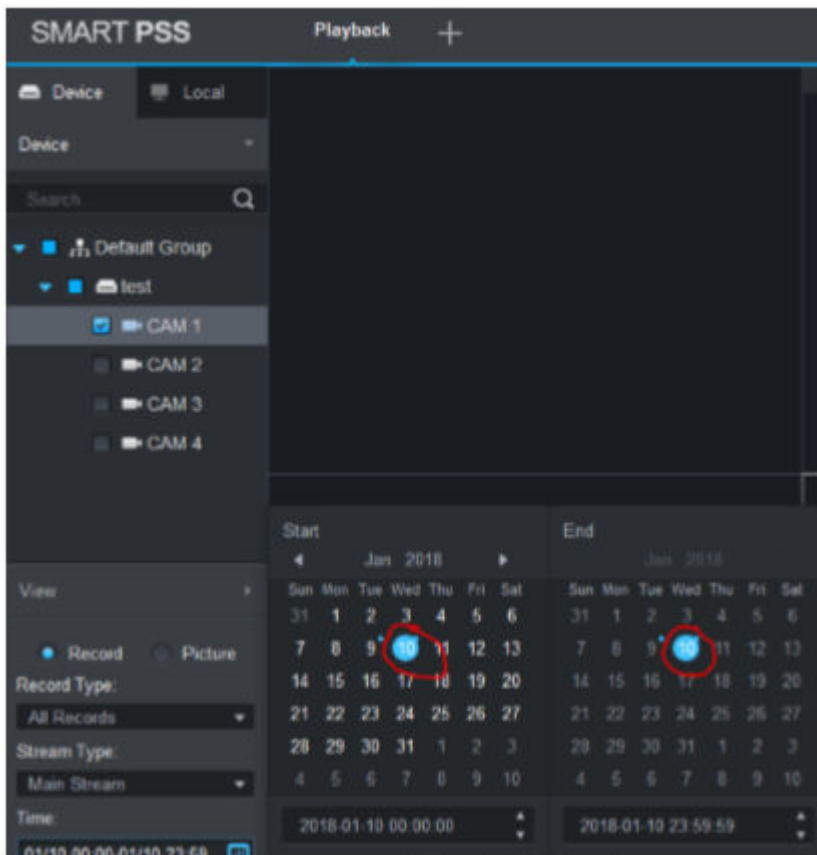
SMART PSS

Playback +

Device Local

Device

Search

Default Group

test

CAM 1

CAM 2

CAM 3

CAM 4

View

Record Picture

Record Type:

All Records

Stream Type:

Main Stream

Time:

01/10 00:00:00-01/10 23:59

Start

Jan 2018

| Sun | Mon | Tue | Wed | Thu | Fri | Sat |
|---|---|---|---|---|---|---|
| 31 | 1 | 2 | 3 | 4 | 5 | 6 |
| 7 | 8 | 9 | 10 | 11 | 12 | 13 |
| 14 | 15 | 16 | 17 | 18 | 19 | 20 |
| 21 | 22 | 23 | 24 | 25 | 26 | 27 |
| 28 | 29 | 30 | 31 | 1 | 2 | 3 |
| 4 | 5 | 6 | 7 | 8 | 9 | 10 |

2018-01-10 00:00:00

End

Jan 2018

| Sun | Mon | Tue | Wed | Thu | Fri | Sat |
|---|---|---|---|---|---|---|
| 31 | 1 | 2 | 3 | 4 | 5 | 6 |
| 7 | 8 | 9 | 10 | 11 | 12 | 13 |
| 14 | 15 | 16 | 17 | 18 | 19 | 20 |
| 21 | 22 | 23 | 24 | 25 | 26 | 27 |
| 28 | 29 | 30 | 31 | 1 | 2 | 3 |
| 4 | 5 | 6 | 7 | 8 | 9 | 10 |

2018-01-10 23:59:59